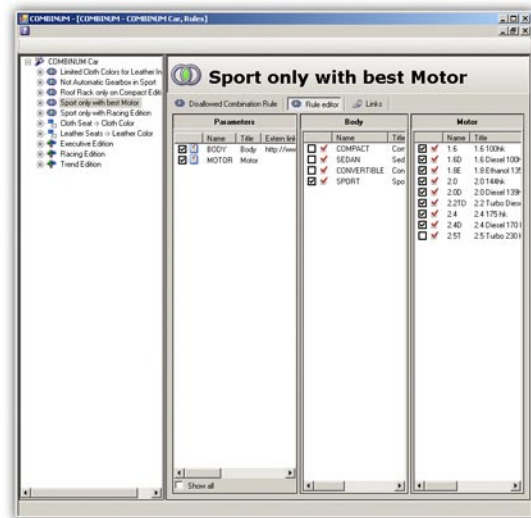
COMBINUM - [COMBINUM - COMBINUM Car, Rules]

COMBINUM Car
Limited Cloth Colors for Leather In
Not Automatic Gearbox in Sport
Roof Rack only on Compact Editi
Sport only with best Motor
Sport only with Racing Edition
Cloth Seat -> Cloth Color
Leather Seats -> Leather Color
Executive Edition
Racing Edition
Trend Edition

Sport only with best Motor

Disallowed Combination Rule | Rule editor | Links

Parameters

| Name | Title | Extern link |
|---|---|---|
| BODY | Body | http://www |
| MOTOR | Motor | |

Show all

Body

| Name | Title |
|---|---|
| COMPACT | Com |
| SEDAN | Sed |
| CONVERTIBLE | Con |
| SPORT | Spo |

Motor

| Name | Title |
|---|---|
| 1.6 | 1.6 100hk |
| 1.6D | 1.6 Diesel 100h |
| 1.8E | 1.8 Ethanol 12( |
| 2.0 | 2.0 144hk |
| 2.0D | 2.0 Diesel 139h |
| 2.2TD | 2.2 Turbo Diese |
| 2.4 | 2.4 175 hk |
| 2.4D | 2.4 Diesel 170 h |
| 2.5T | 2.5 Turbo 230 h |